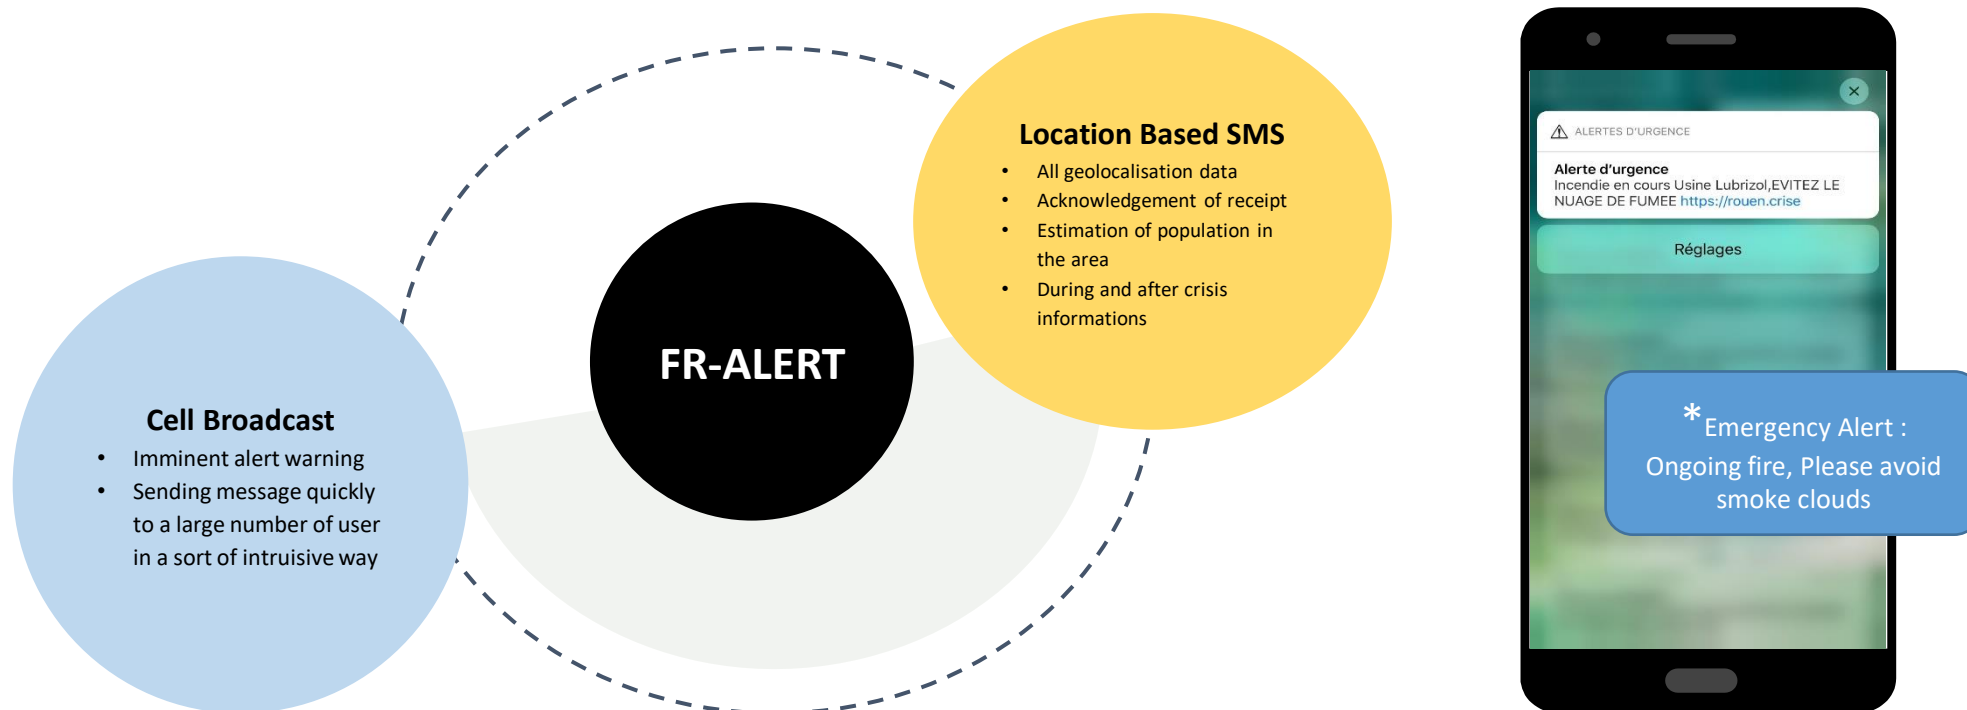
Location Based SMS
- All geolocalisation data
- Acknowledgement of receipt
- Estimation of population in the area
- During and after crisis informations

FR-ALERT

Cell Broadcast
- Imminent alert warning
- Sending message quickly to a large number of user in a sort of intruisive way

ALERTES D'URGENCE

Alerte d'urgence
Incendie en cours Usine Lubrizol,EVITEZ LE NUAGE DE FUMEE https://rouen.crise

Réglages

*Emergency Alert : Ongoing fire, Please avoid smoke clouds